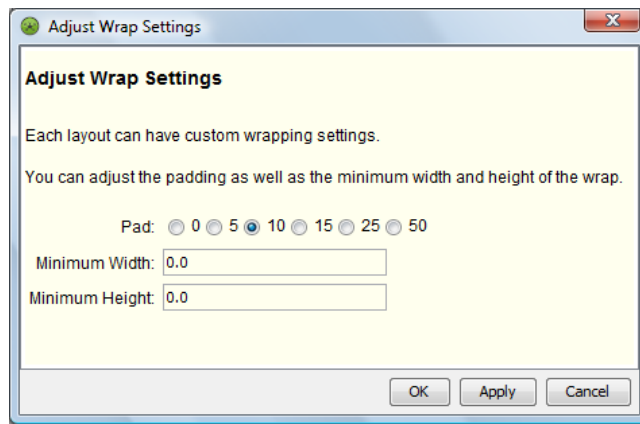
Adjust Wrap Settings

Adjust Wrap Settings

Each layout can have custom wrapping settings.

You can adjust the padding as well as the minimum width and height of the wrap.

Pad: 0 5 10 15 25 50

Minimum Width: 0.0

Minimum Height: 0.0

OK Apply Cancel